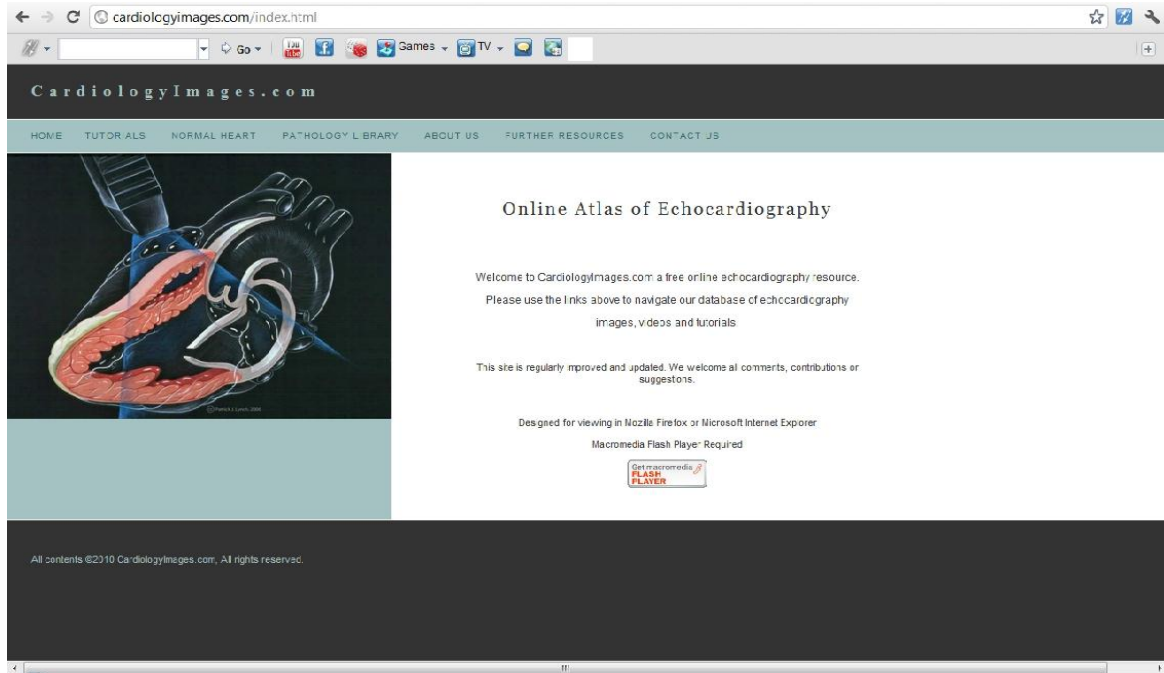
cardiologyimages.com/index.html

Go Games TV

CardiologyImages.com

HOME TUTORIALS NORMAL HEART PATHOLOGY LIBRARY ABOUT US FURTHER RESOURCES CONTACT US

Online Atlas of Echocardiography

Welcome to CardiologyImages.com a free online echocardiography resource. Please use the links above to navigate our database of echocardiography images, videos and tutorials

This site is regularly improved and updated. We welcome all comments, contributions or suggestions.

Designed for viewing in Mozilla Firefox or Microsoft Internet Explorer

Macromedia Flash Player Required

Get macromedia FLASH PLAYER

All contents ©2010 CardiologyImages.com, All rights reserved.